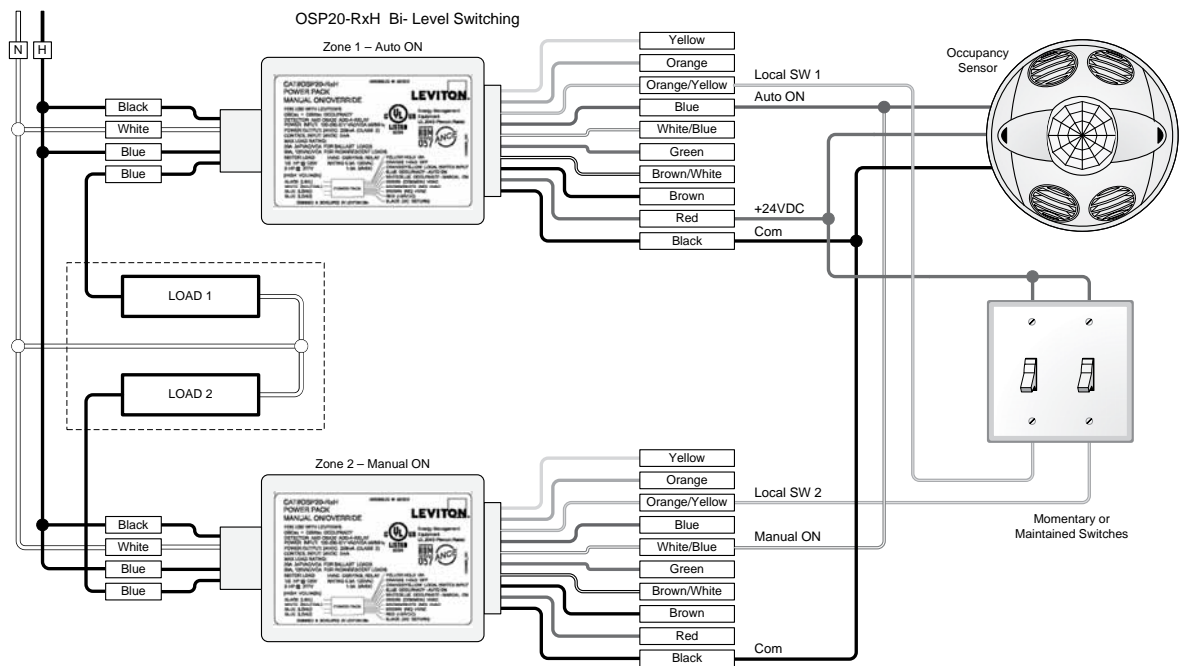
OSP20-RxH Bi- Level Switching

N H

Zone 1 – Auto ON

Black
White
Blue
Blue

CA7/OSP20-RxH
POWER PACK
MANUAL ON/OVERRIDE
LEVITON

Yellow
Orange
Orange/Yellow
Blue
White/Blue
Green
Brown/White
Brown
Red
Black

Local SW 1
Auto ON
+24VDC
Com

Occupancy Sensor

LOAD 1
LOAD 2

Zone 2 – Manual ON

Black
White
Blue
Blue

CA7/OSP20-RxH
POWER PACK
MANUAL ON/OVERRIDE
LEVITON

Yellow
Orange
Orange/Yellow
Blue
White/Blue
Green
Brown/White
Brown
Red
Black

Local SW 2
Manual ON
Com

Momentary or Maintained Switches